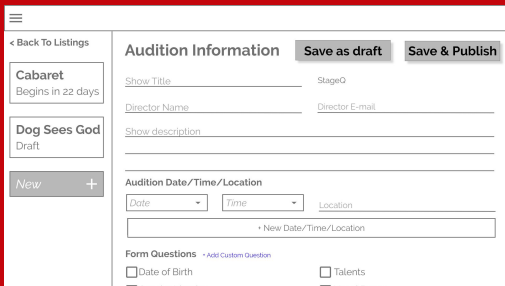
< Back To Listings

Cabaret
Begins in 22 days

Dog Sees God
Draft

New +

Audition Information

Save as draft

Save & Publish

Show Title

StageQ

Director Name

Director E-mail

Show description

Audition Date/Time/Location

Date

Time

Location

+ New Date/Time/Location

Form Questions + Add Custom Question

Date of Birth

Talents